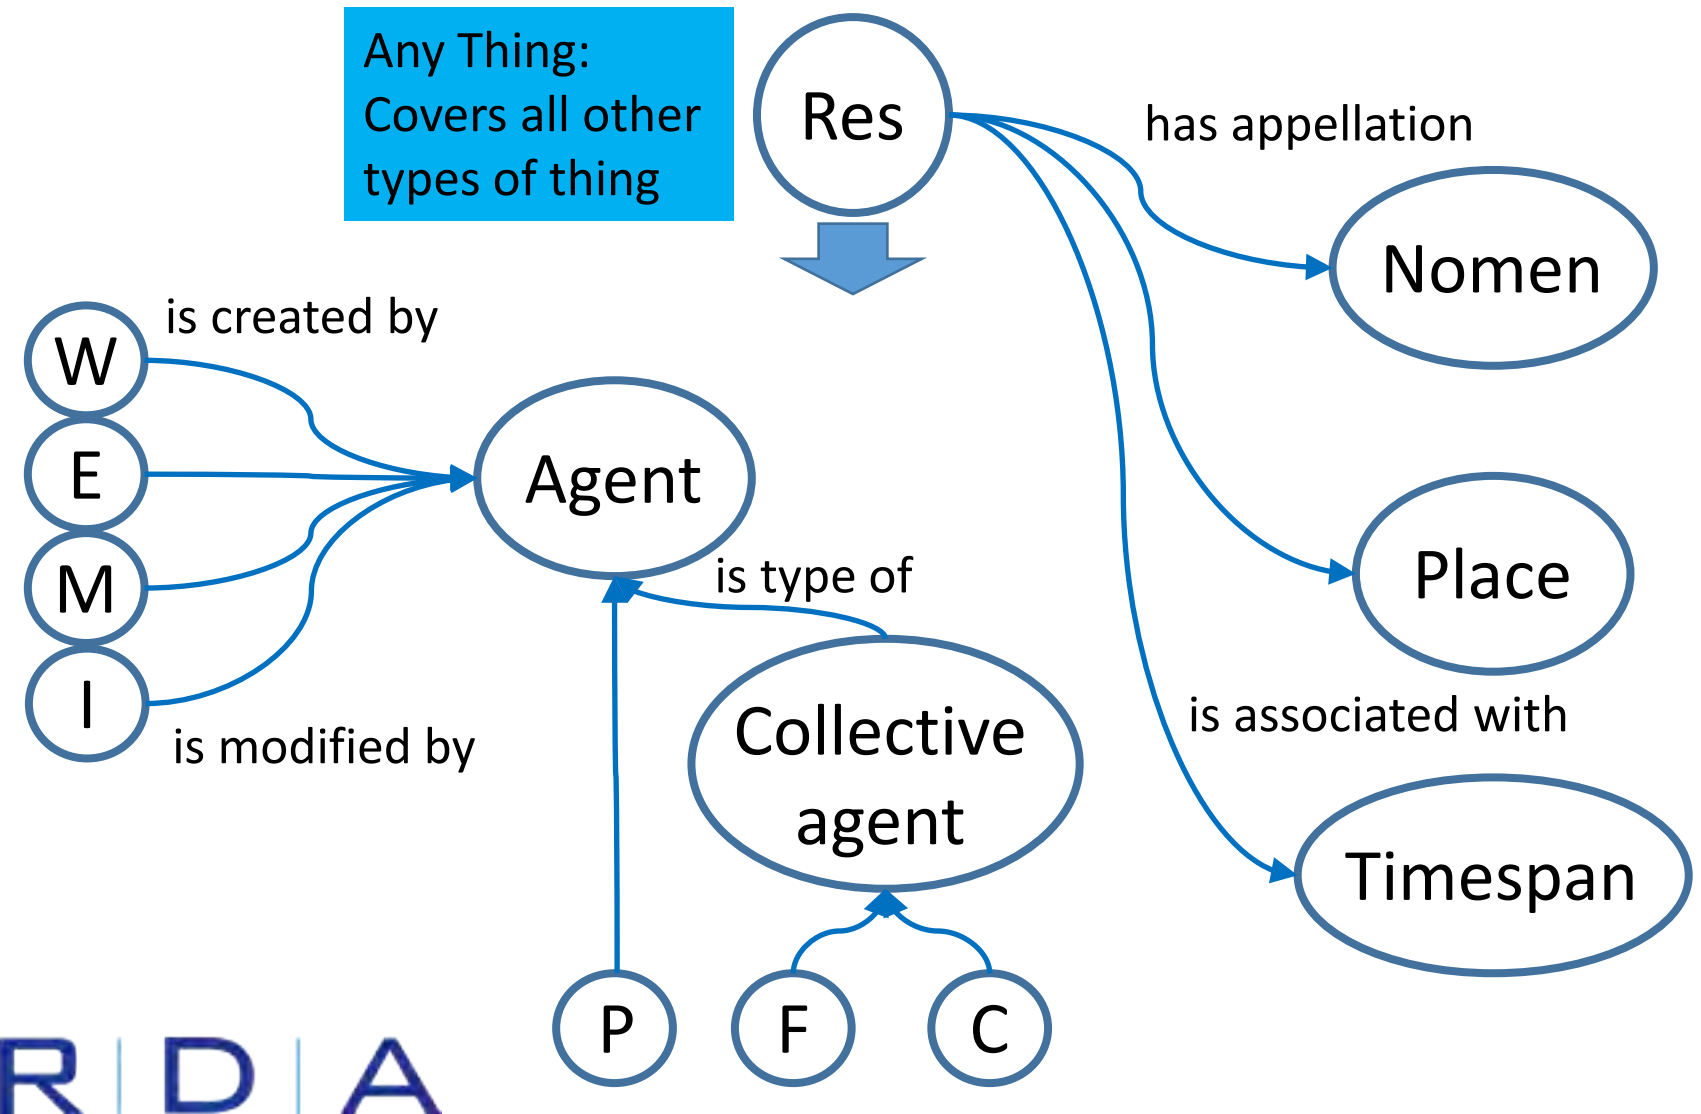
Any Thing:
Covers all other types of thing

Res

has appellation

Nomen

is created by

W

E

M

I

Agent

is modified by

is type of

Place

is associated with

Collective agent

Timespan

P

F

C

RDA